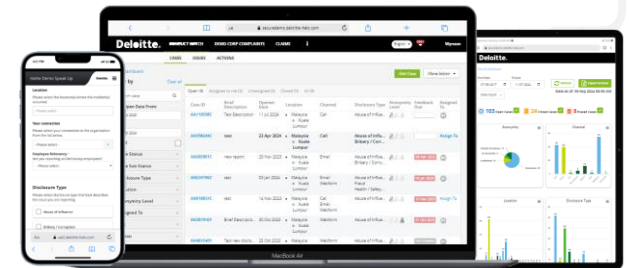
Deloitte.

CONDUCT WATCH

DEMO CORP COMPLAINTS

CLAIMS

CASES

ISSUES

ACTIONS

secure.demo.deloitte-halo.com

Dashboard

Open Date From

Status

Risk Status

Disclosure Type

Anonymity Level

Assigned To

Clear all

Open (4)

Assigned to me (2)

Unassigned (3)

Closed (4)

All (8)

New Case

View Action

Case ID

Brief Description

Opened Date

Location

Channel

Disclosure Type

Anonymity Level

Feedback Due

Assigned To

Test Description

11 Jul 2024

Malaysia • Kuala Lumpur

Call

Email

House of Influence

23 Apr 2024

Malaysia • Kuala Lumpur

Call

House of Influence Bribery / Corruption

test report

22 Apr 2024

Malaysia • Kuala Lumpur

Email

House of Influence Bribery / Corruption

test

22 Apr 2024

Malaysia • Kuala Lumpur

Email Webform

House of Influence Place Health / Safety

test

16 Apr 2024

Malaysia • Kuala Lumpur

Call Webform Email

House of Influence

Brief Description

16 Apr 2024

Malaysia • Kuala Lumpur

Call Webform

House of Influence Bribery / Corruption

Test new description

16 Apr 2024

Malaysia • Kuala Lumpur

Call Webform

House of Influence

+Sign To

MacBook Air

Halle Demo Speak Up

Location

Your connection

Please select

Employee Reference

Disclosure Type

House of Influence

Bribery / Corruption

Deloitte.

Anonymity

Channel

Location

Disclosure Type